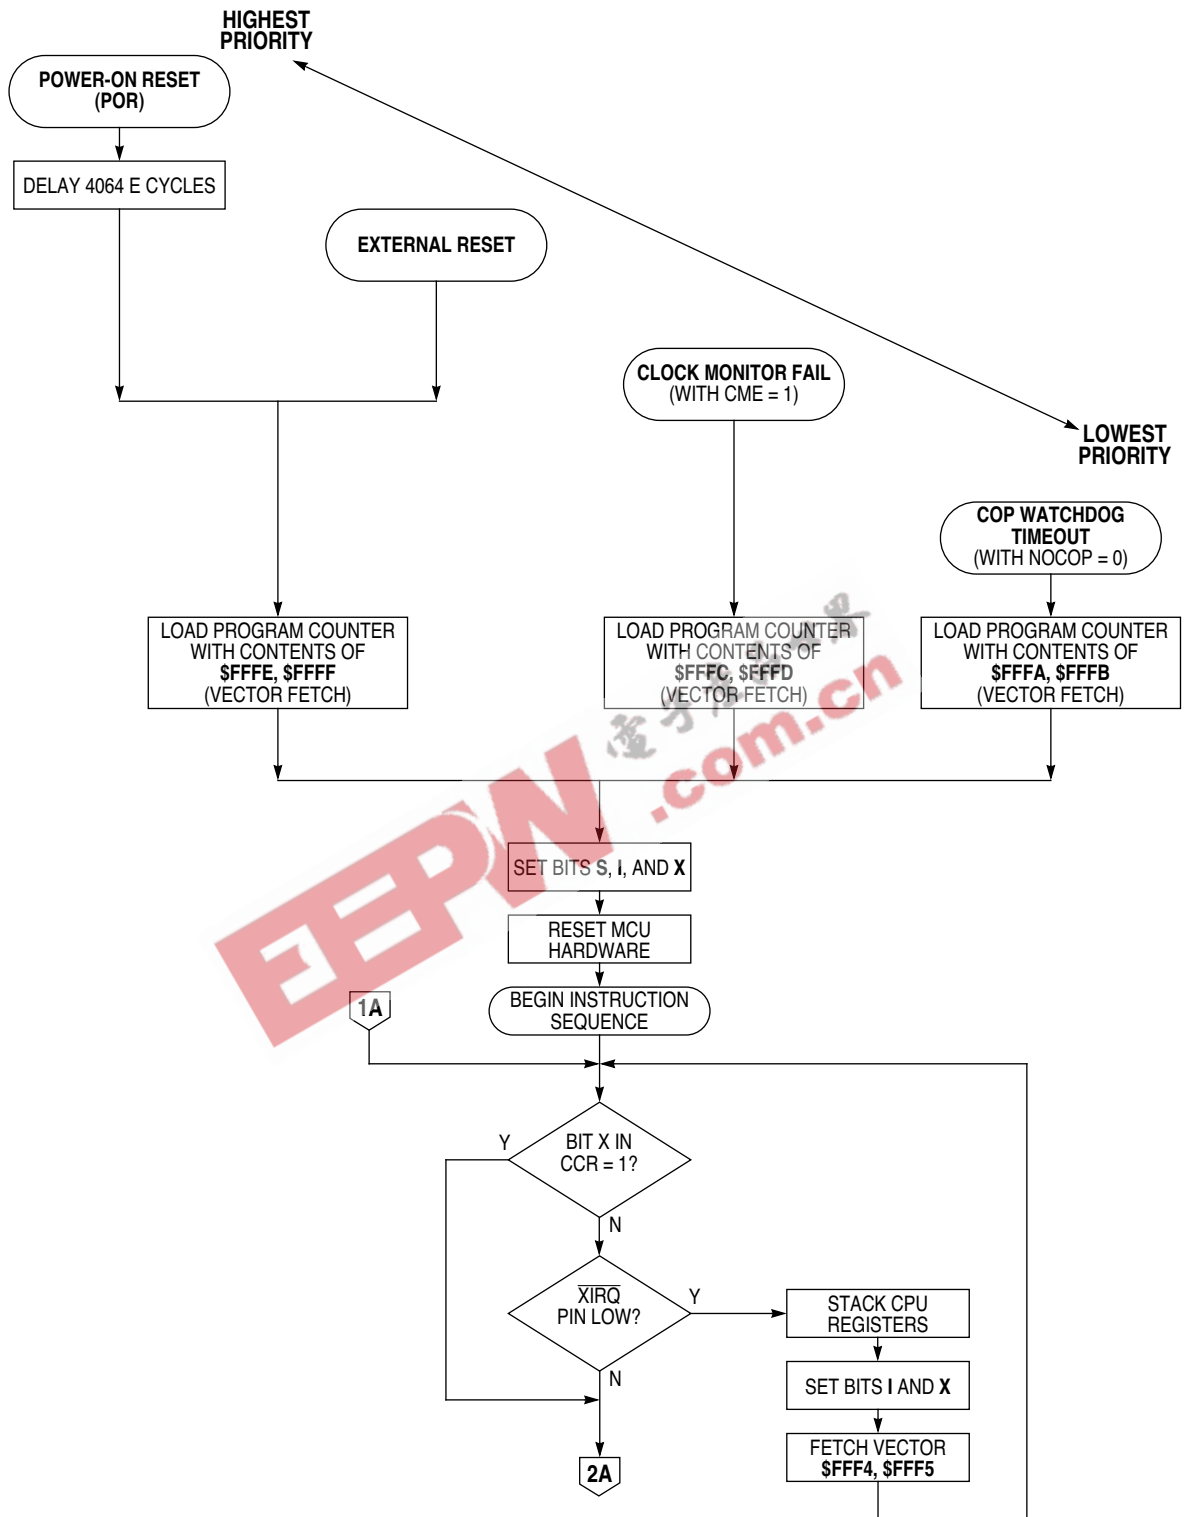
HIGHEST PRIORITY

POWER-ON RESET (POR)

DELAY 4064 E CYCLES

EXTERNAL RESET

CLOCK MONITOR FAIL (WITH CME = 1)

LOWEST PRIORITY

COP WATCHDOG TIMEOUT (WITH NOCOP = 0)

LOAD PROGRAM COUNTER WITH CONTENTS OF $FFFE, $FFFF (VECTOR FETCH)

LOAD PROGRAM COUNTER WITH CONTENTS OF $FFFC, $FFFD (VECTOR FETCH)

LOAD PROGRAM COUNTER WITH CONTENTS OF $FFFA, $FFFB (VECTOR FETCH)

EEPW .com.cn 电子产品世界

SET BITS S, I, AND X

RESET MCU HARDWARE

BEGIN INSTRUCTION SEQUENCE

1A

BIT X IN CCR = 1?

Y

N

$\overline{XIRQ}$ PIN LOW?

Y

N

STACK CPU REGISTERS

SET BITS I AND X

FETCH VECTOR $FFF4, $FFF5

2A